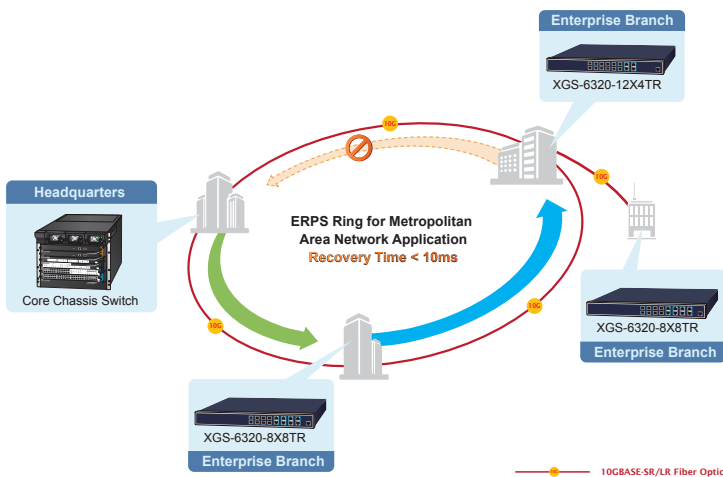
Enterprise Branch

XGS-6320-12X4TR

10G

Headquarters

Core Chassis Switch

ERPS Ring for Metropolitan Area Network Application

Recovery Time < 10ms

10G

10G

10G

XGS-6320-8X8TR

Enterprise Branch

XGS-6320-8X8TR

Enterprise Branch

10G

10GBASE-SR/LR Fiber Optic